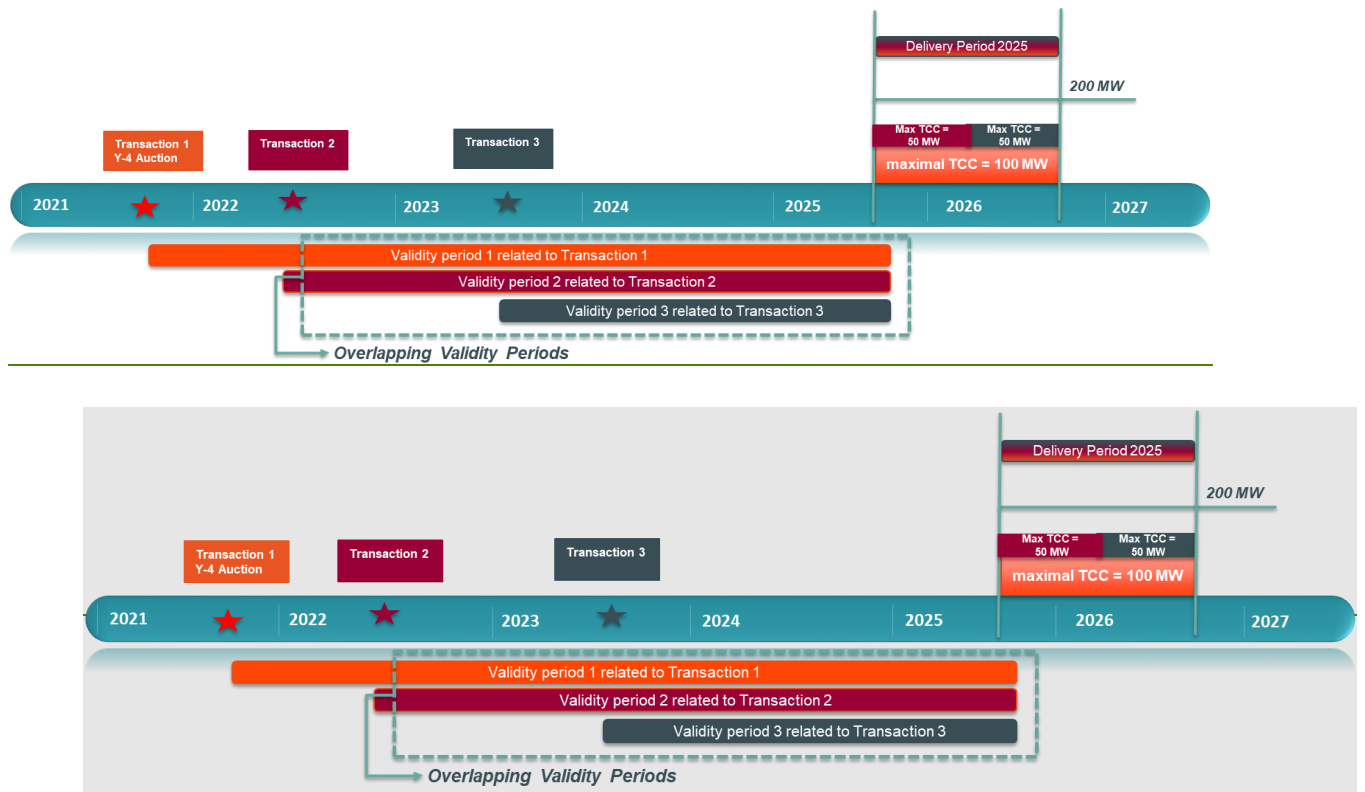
Delivery Period 2025

200 MW

Transaction 1
Y-4 Auction

Transaction 2

Transaction 3

Max TCC = 50 MW

Max TCC = 50 MW

maximal TCC = 100 MW

2021 2022 2023 2024 2025 2026 2027

Validity period 1 related to Transaction 1

Validity period 2 related to Transaction 2

Validity period 3 related to Transaction 3

Overlapping Validity Periods

Delivery Period 2025

200 MW

Transaction 1
Y-4 Auction

Transaction 2

Transaction 3

Max TCC = 50 MW

Max TCC = 50 MW

maximal TCC = 100 MW

2021 2022 2023 2024 2025 2026 2027

Validity period 1 related to Transaction 1

Validity period 2 related to Transaction 2

Validity period 3 related to Transaction 3

Overlapping Validity Periods